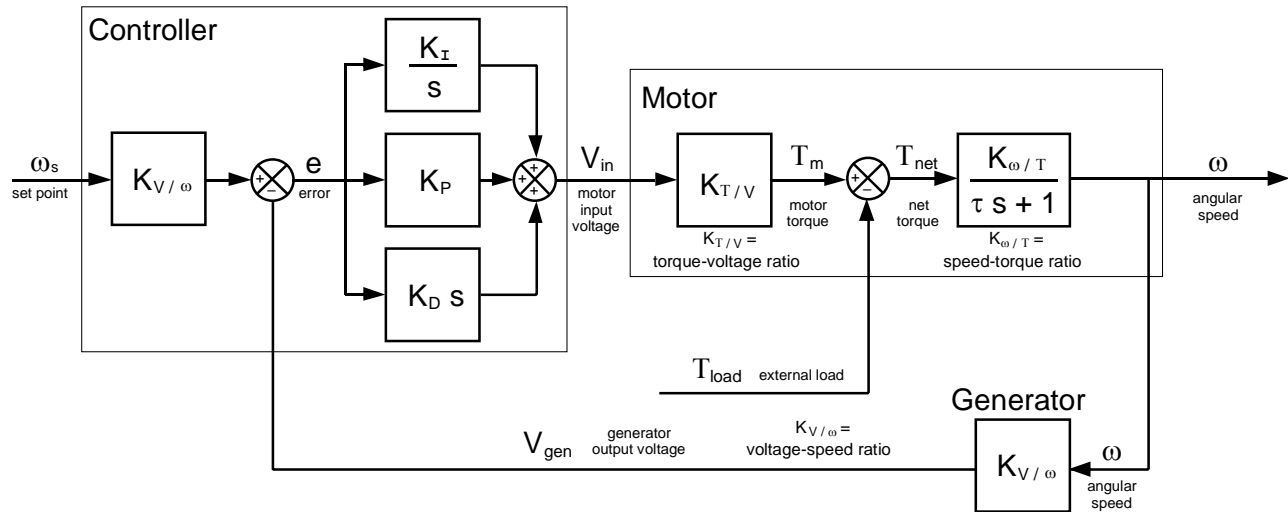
Controller

$\omega_s$
set point

$K_{V/\omega}$

+ −

e
error

$\frac{K_I}{s}$

$K_P$

$K_D\ s$

+ + +

$V_{in}$
motor input voltage

Motor

$K_{T/V}$

$K_{T/V}$ = torque-voltage ratio

$T_m$
motor torque

+ −

$T_{net}$
net torque

$\frac{K_{\omega/T}}{\tau s + 1}$

$K_{\omega/T}$ = speed-torque ratio

$\omega$
angular speed

$T_{load}$ external load

Generator

$K_{V/\omega}$

$\omega$
angular speed

$V_{gen}$ generator output voltage

$K_{V/\omega}$ = voltage-speed ratio